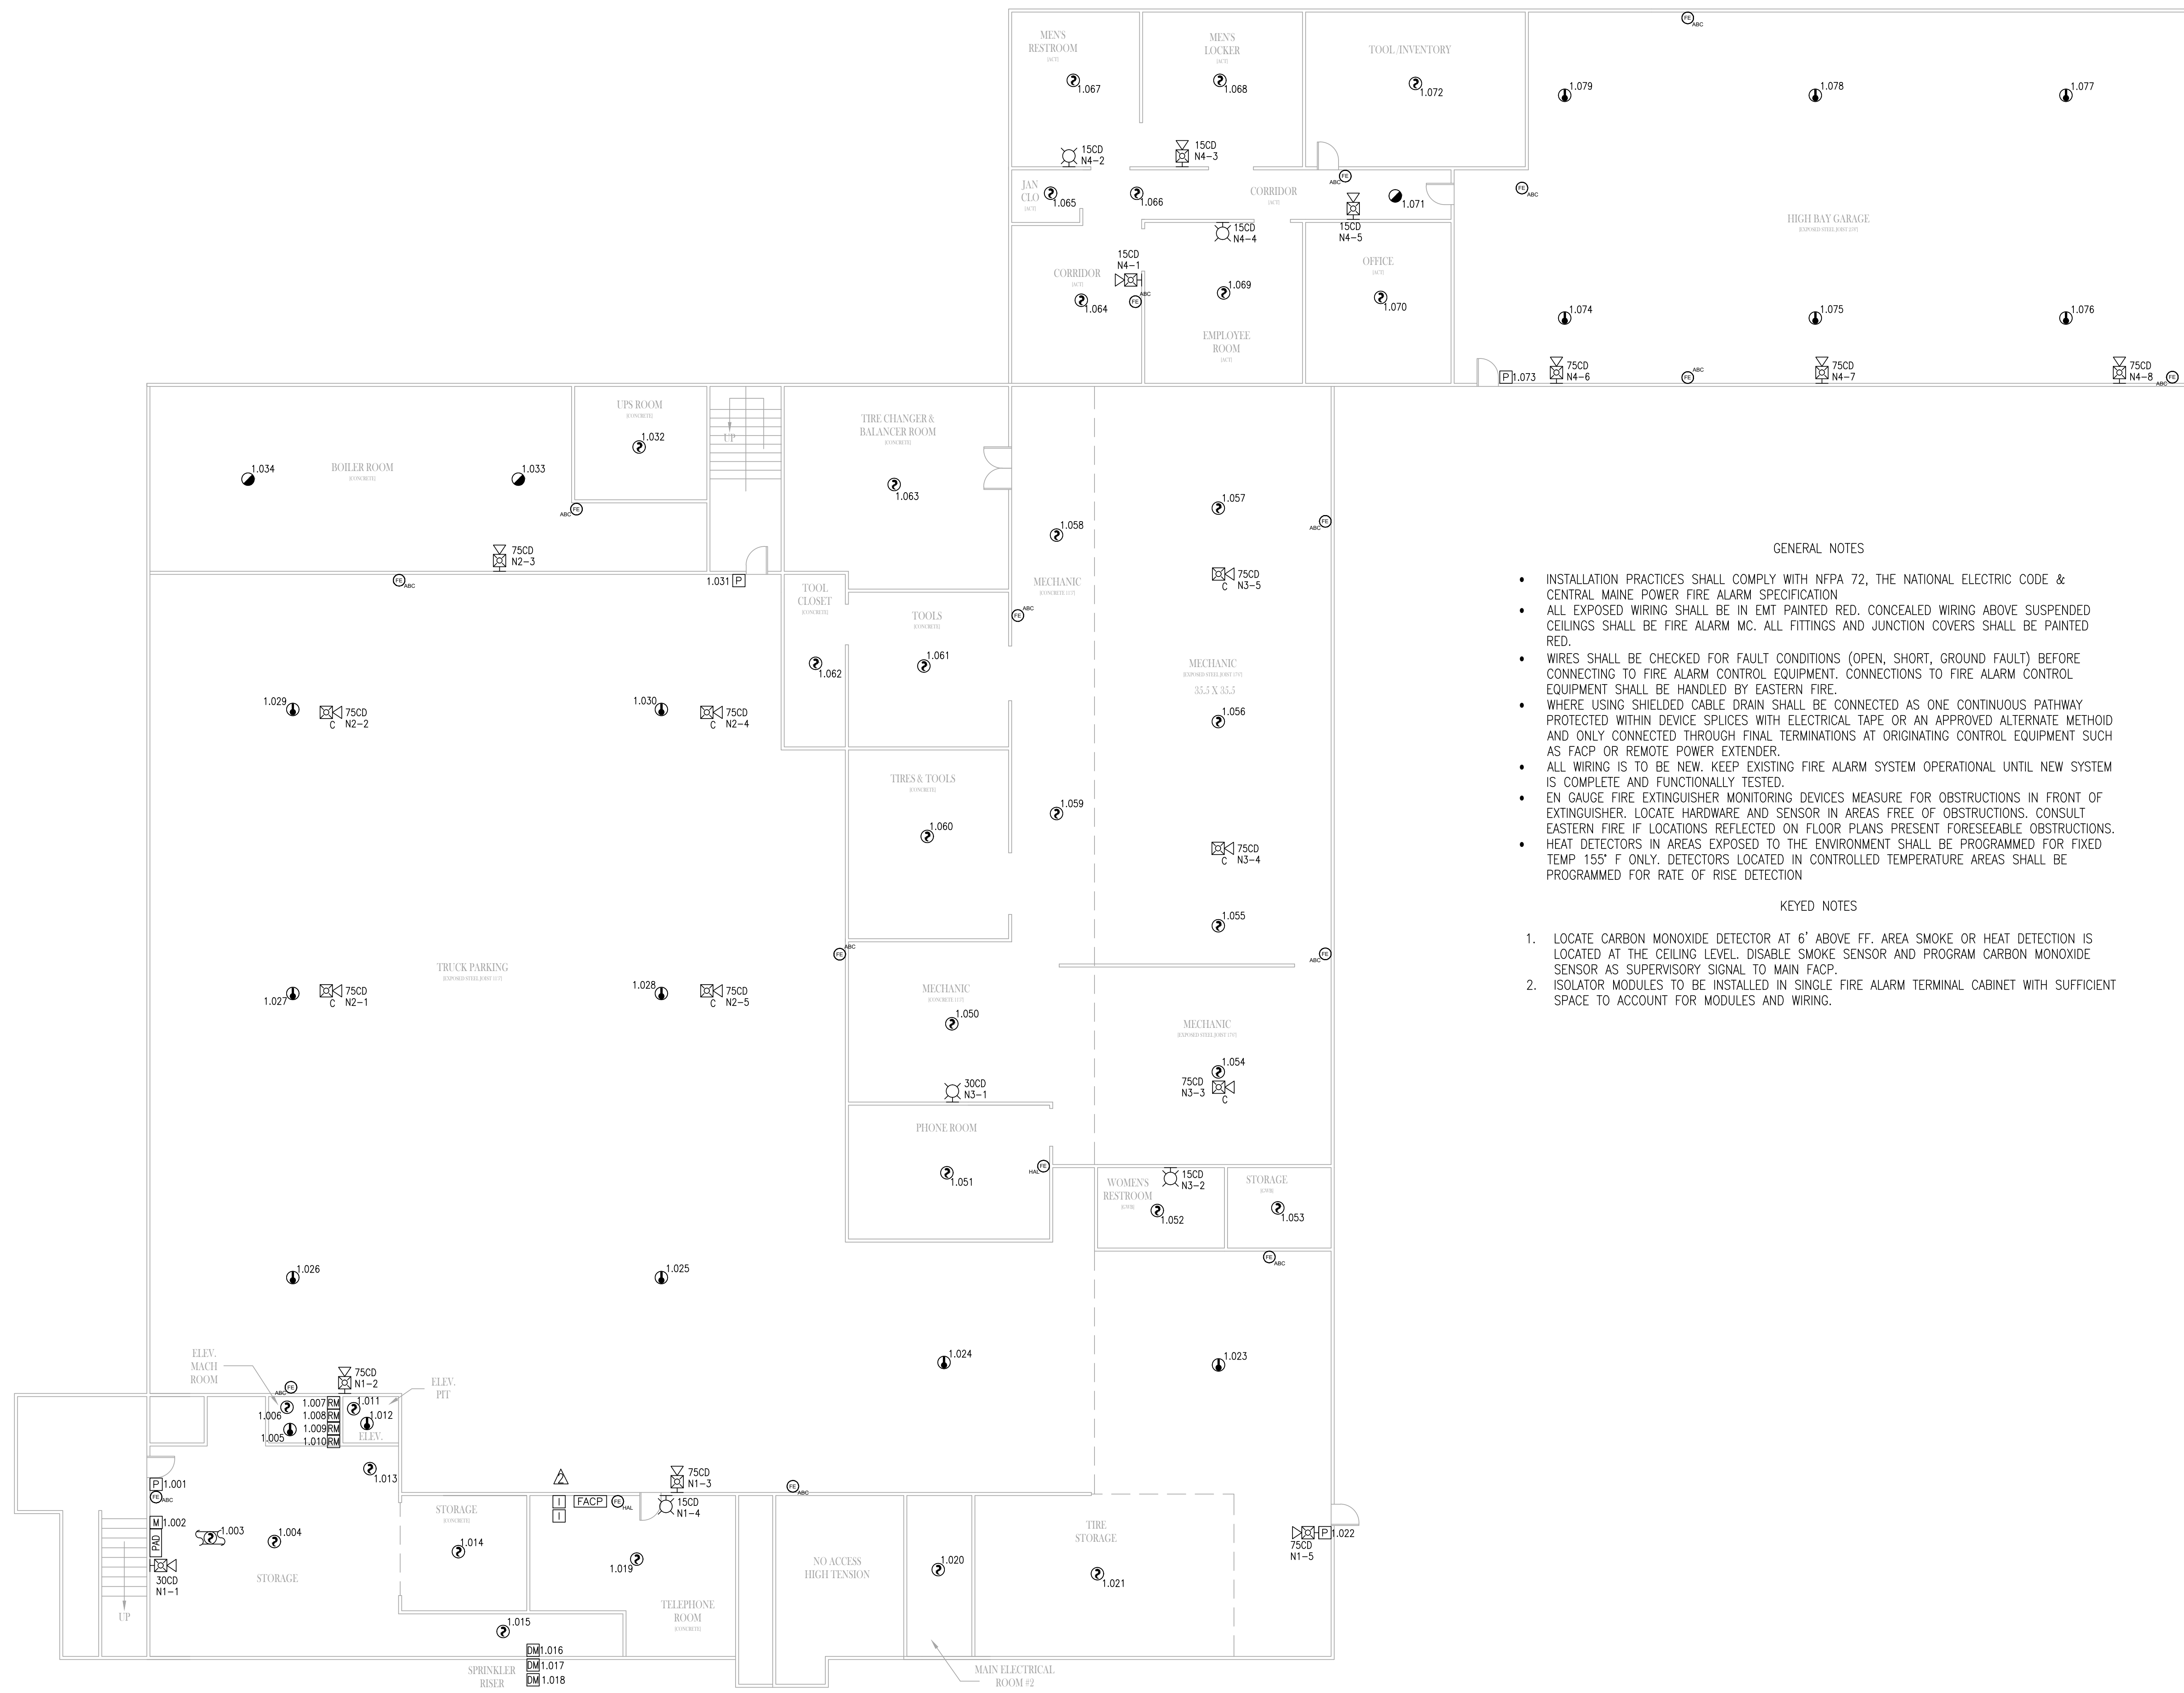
MEN'S RESTROOM (ACT)
1.067
MEN'S LOCKER (ACT)
1.068
TOOL /INVENTORY
1.072
1.079
1.078
1.077
15CD N4-2
15CD N4-3
JAN CLO (ACT)
1.065
1.066
CORRIDOR (ACT)
1.071
15CD N4-4
15CD N4-5
HIGH BAY GARAGE
15CD N4-1
CORRIDOR (ACT)
1.064
1.069
EMPLOYEE ROOM (ACT)
OFFICE (ACT)
1.070
1.074
1.075
1.076
1.073
75CD N4-6
75CD N4-7
75CD N4-8
UPS ROOM (CONCRETE)
1.032
UP
TIRE CHANGER & BALANCER ROOM (CONCRETE)
1.063
1.034
BOILER ROOM (CONCRETE)
1.033
1.057
1.058
75CD N2-3
1.031
TOOL CLOSET (CONCRETE)
MECHANIC
75CD C N3-5
TOOLS (CONCRETE)
1.061
1.062
MECHANIC
35.5 X 35.5
1.029
75CD C N2-2
1.030
75CD C N2-4
1.056
TIRES & TOOLS (CONCRETE)
1.060
1.059
75CD C N3-4
1.055
TRUCK PARKING
1.027
75CD C N2-1
1.028
75CD C N2-5
MECHANIC
1.050
MECHANIC
1.054
75CD N3-3 C
30CD N3-1
PHONE ROOM
1.051
WOMEN'S RESTROOM
15CD N3-2
1.052
STORAGE
1.053
1.026
1.025
1.024
1.023
ELEV. MACH ROOM
75CD N1-2
ELEV. PIT
1.006
1.007 RM
1.008 RM
1.009 RM
1.010 RM
1.011
1.012
1.005
ELEV.
1.013
75CD N1-3
FACP
15CD N1-4
1.001
1.002
PAD
1.003
1.004
30CD N1-1
STORAGE
STORAGE (CONCRETE)
1.014
1.019
TELEPHONE ROOM (CONCRETE)
NO ACCESS HIGH TENSION
1.020
TIRE STORAGE
1.021
75CD N1-5
1.022
UP
1.015
DM 1.016
DM 1.017
DM 1.018
SPRINKLER RISER
MAIN ELECTRICAL ROOM #2

GENERAL NOTES

• INSTALLATION PRACTICES SHALL COMPLY WITH NFPA 72, THE NATIONAL ELECTRIC CODE & CENTRAL MAINE POWER FIRE ALARM SPECIFICATION
• ALL EXPOSED WIRING SHALL BE IN EMT PAINTED RED. CONCEALED WIRING ABOVE SUSPENDED CEILINGS SHALL BE FIRE ALARM MC. ALL FITTINGS AND JUNCTION COVERS SHALL BE PAINTED RED.
• WIRES SHALL BE CHECKED FOR FAULT CONDITIONS (OPEN, SHORT, GROUND FAULT) BEFORE CONNECTING TO FIRE ALARM CONTROL EQUIPMENT. CONNECTIONS TO FIRE ALARM CONTROL EQUIPMENT SHALL BE HANDLED BY EASTERN FIRE.
• WHERE USING SHIELDED CABLE DRAIN SHALL BE CONNECTED AS ONE CONTINUOUS PATHWAY PROTECTED WITHIN DEVICE SPLICES WITH ELECTRICAL TAPE OR AN APPROVED ALTERNATE METHOID AND ONLY CONNECTED THROUGH FINAL TERMINATIONS AT ORIGINATING CONTROL EQUIPMENT SUCH AS FACP OR REMOTE POWER EXTENDER.
• ALL WIRING IS TO BE NEW. KEEP EXISTING FIRE ALARM SYSTEM OPERATIONAL UNTIL NEW SYSTEM IS COMPLETE AND FUNCTIONALLY TESTED.
• EN GAUGE FIRE EXTINGUISHER MONITORING DEVICES MEASURE FOR OBSTRUCTIONS IN FRONT OF EXTINGUISHER. LOCATE HARDWARE AND SENSOR IN AREAS FREE OF OBSTRUCTIONS. CONSULT EASTERN FIRE IF LOCATIONS REFLECTED ON FLOOR PLANS PRESENT FORESEEABLE OBSTRUCTIONS.
• HEAT DETECTORS IN AREAS EXPOSED TO THE ENVIRONMENT SHALL BE PROGRAMMED FOR FIXED TEMP 155° F ONLY. DETECTORS LOCATED IN CONTROLLED TEMPERATURE AREAS SHALL BE PROGRAMMED FOR RATE OF RISE DETECTION

KEYED NOTES

1. LOCATE CARBON MONOXIDE DETECTOR AT 6' ABOVE FF. AREA SMOKE OR HEAT DETECTION IS LOCATED AT THE CEILING LEVEL. DISABLE SMOKE SENSOR AND PROGRAM CARBON MONOXIDE SENSOR AS SUPERVISORY SIGNAL TO MAIN FACP.
2. ISOLATOR MODULES TO BE INSTALLED IN SINGLE FIRE ALARM TERMINAL CABINET WITH SUFFICIENT SPACE TO ACCOUNT FOR MODULES AND WIRING.